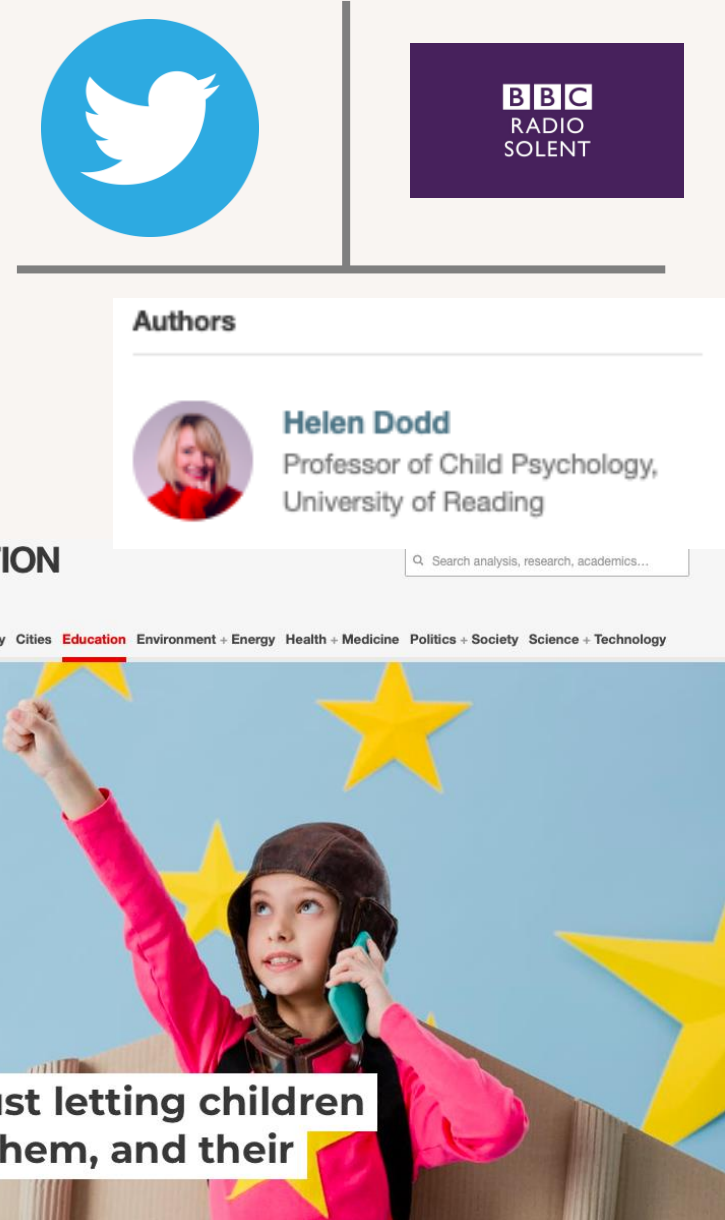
BBC RADIO SOLENT

Authors

Helen Dodd
Professor of Child Psychology, University of Reading

ION

Search analysis, research, academics...

y Cities Education Environment + Energy Health + Medicine Politics + Society Science + Technology

ust letting children
hem, and their